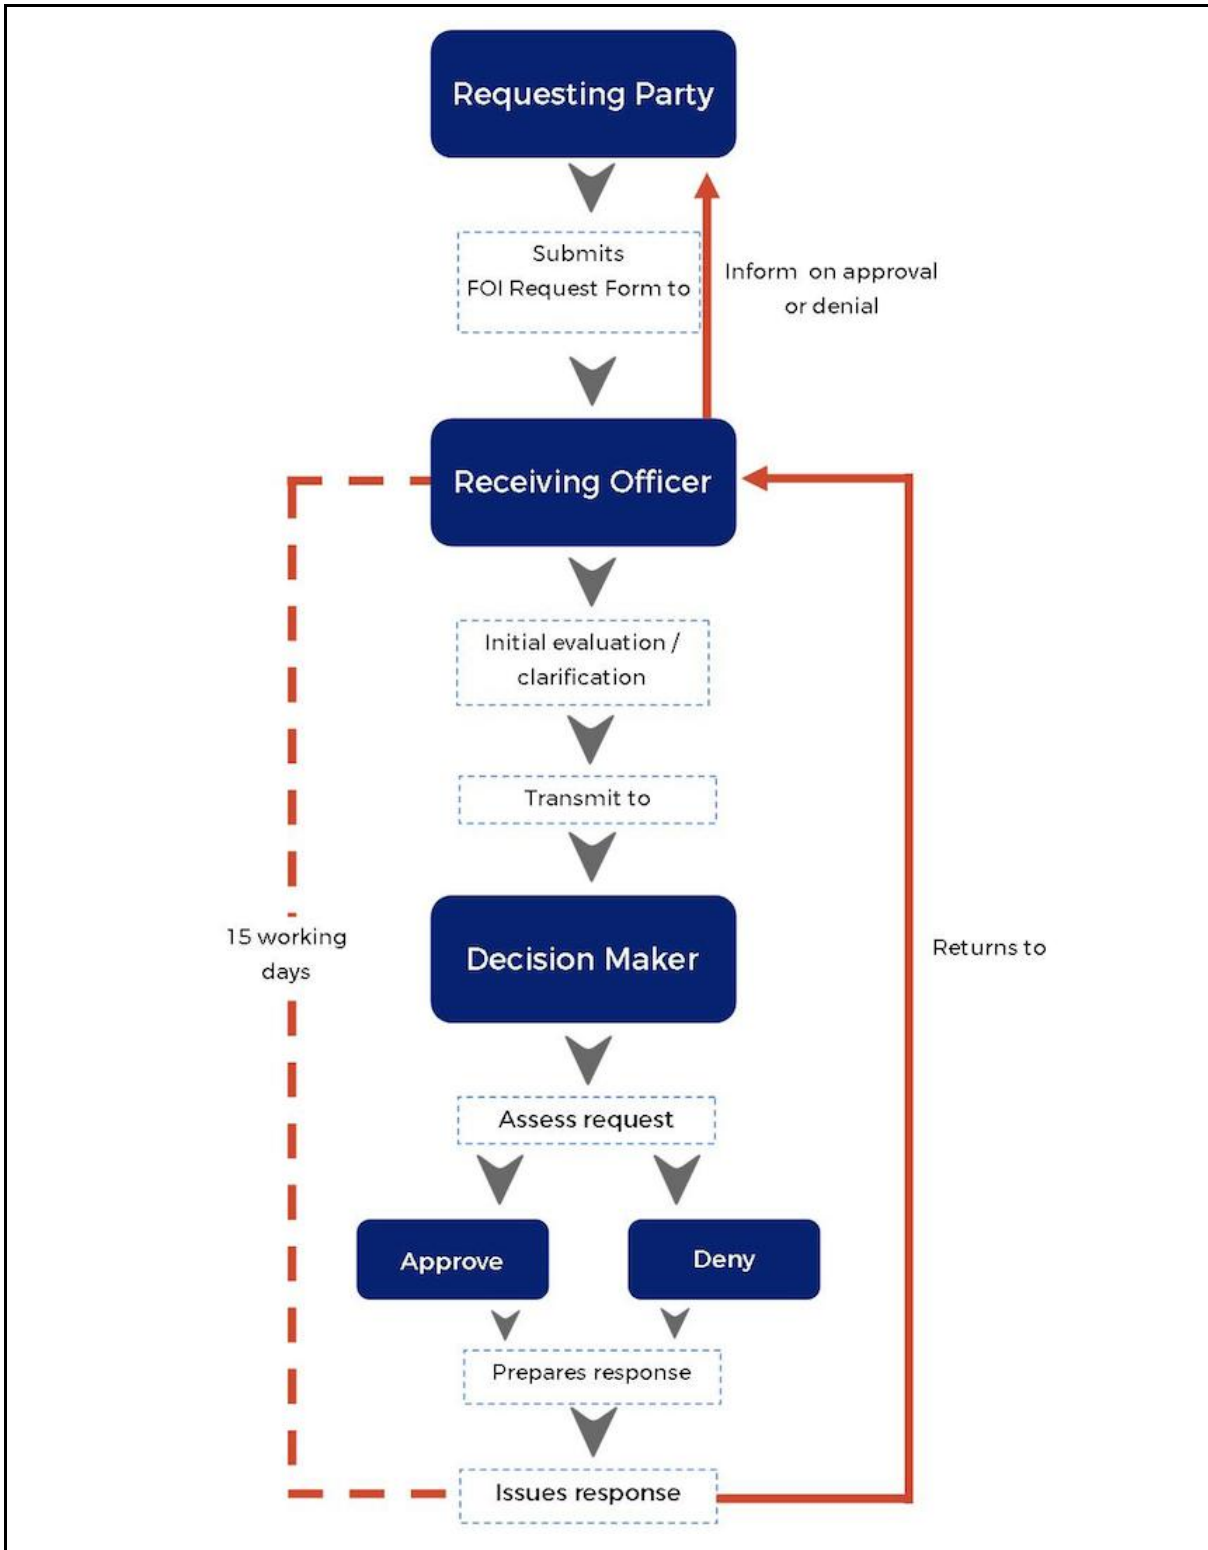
Requesting Party

Submits FOI Request Form to

Inform on approval or denial

Receiving Officer

Initial evaluation / clarification

Transmit to

15 working days

Decision Maker

Returns to

Assess request

Approve

Deny

Prepares response

Issues response